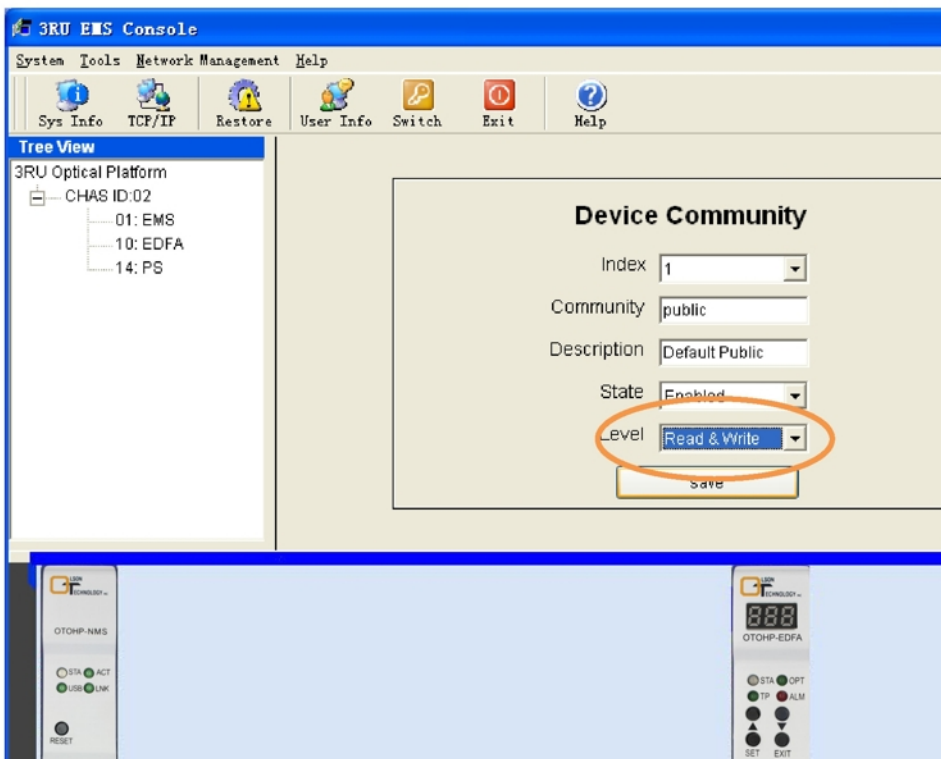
3RU EMS Console

System Tools Network Management Help

Sys Info TCP/IP Restore User Info Switch Exit Help

Tree View

3RU Optical Platform
CHAS ID:02
01: EMS
10: EDFA
14: PS

Device Community

Index 1

Community public

Description Default Public

State Enabled

Level Read & Write

Save

OTOHP-NMS

STA ACT
USB LNK

RESET

888
OTOHP-EDFA

STA OPT
TP ALM

SET EXIT